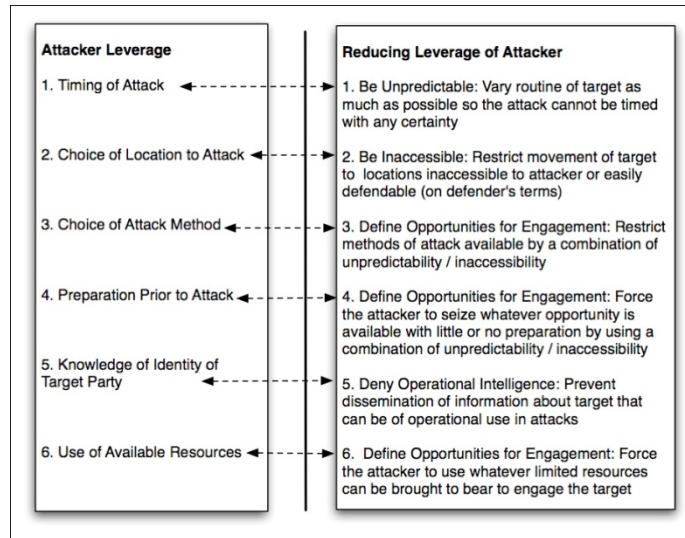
Attacker Leverage

1. Timing of Attack

2. Choice of Location to Attack

3. Choice of Attack Method

4. Preparation Prior to Attack

5. Knowledge of Identity of Target Party

6. Use of Available Resources

Reducing Leverage of Attacker

1. Be Unpredictable: Vary routine of target as much as possible so the attack cannot be timed with any certainty

2. Be Inaccessible: Restrict movement of target to locations inaccessible to attacker or easily defendable (on defender's terms)

3. Define Opportunities for Engagement: Restrict methods of attack available by a combination of unpredictability / inaccessibility

4. Define Opportunities for Engagement: Force the attacker to seize whatever opportunity is available with little or no preparation by using a combination of unpredictability / inaccessibility

5. Deny Operational Intelligence: Prevent dissemination of information about target that can be of operational use in attacks

6. Define Opportunities for Engagement: Force the attacker to use whatever limited resources can be brought to bear to engage the target